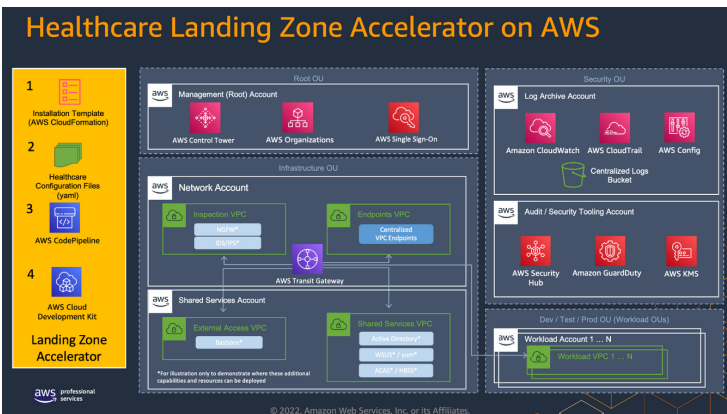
Healthcare Landing Zone Accelerator on AWS

1
Installation Template (AWS CloudFormation)

2
Healthcare Configuration Files (yaml)

3
AWS CodePipeline

4
AWS Cloud Development Kit

Landing Zone Accelerator

Root OU

aws Management (Root) Account

AWS Control Tower

AWS Organizations

AWS Single Sign-On

Infrastructure OU

aws Network Account

Inspection VPC

NGFW*

IDS/IPS*

Endpoints VPC

Centralized VPC Endpoints

AWS Transit Gateway

aws Shared Services Account

External Access VPC

Bastions*

Shared Services VPC

Active Directory*

WSUS* / yum*

ACAS* / HBSS*

*For illustration only to demonstrate where these additional capabilities and resources can be deployed

Security OU

aws Log Archive Account

Amazon CloudWatch

AWS CloudTrail

AWS Config

Centralized Logs Bucket

aws Audit / Security Tooling Account

AWS Security Hub

Amazon GuardDuty

AWS KMS

Dev / Test / Prod OU (Workload OUs)

aws Workload Account 1 … N

Workload VPC 1 … N

aws professional services

© 2022, Amazon Web Services, Inc. or its Affiliates.